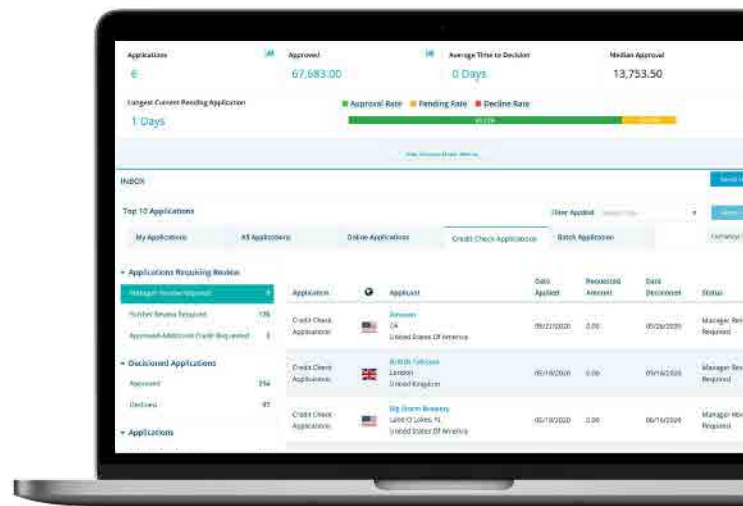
Applications
6

Approved
67,683.00

Average Time to Decision
0 Days

Median Approval
13,753.50

Longest Current Pending Application
1 Days

Approval Rate
Pending Rate
Decline Rate

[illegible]

INBOX

Top 10 Applications

Date Applied

My Applications
All Applications
Online Applications
Credit Check Applications
Batch Application

Applications Requiring Review
Manager Review Required 4
Further Review Required 176
Approved Additional Credit Requested 2

Decisioned Applications
Approved 314
Declined 87

Applications

| Application | | Applicant | Date Applied | Requested Amount | Date Decisioned | Status |
|---|---|---|---|---|---|---|
| Credit Check Application | | Amazon CA United States Of America | 05/21/2020 | 0.00 | 05/26/2020 | Manager Rev Required |
| Credit Check Application | | British Telecom London United Kingdom | 05/18/2020 | 0.00 | 05/18/2020 | Manager Rev Required |
| Credit Check Application | | Big Storm Brewery Land O Lakes, FL United States Of America | 05/18/2020 | 0.00 | 05/18/2020 | Manager Rev Required |